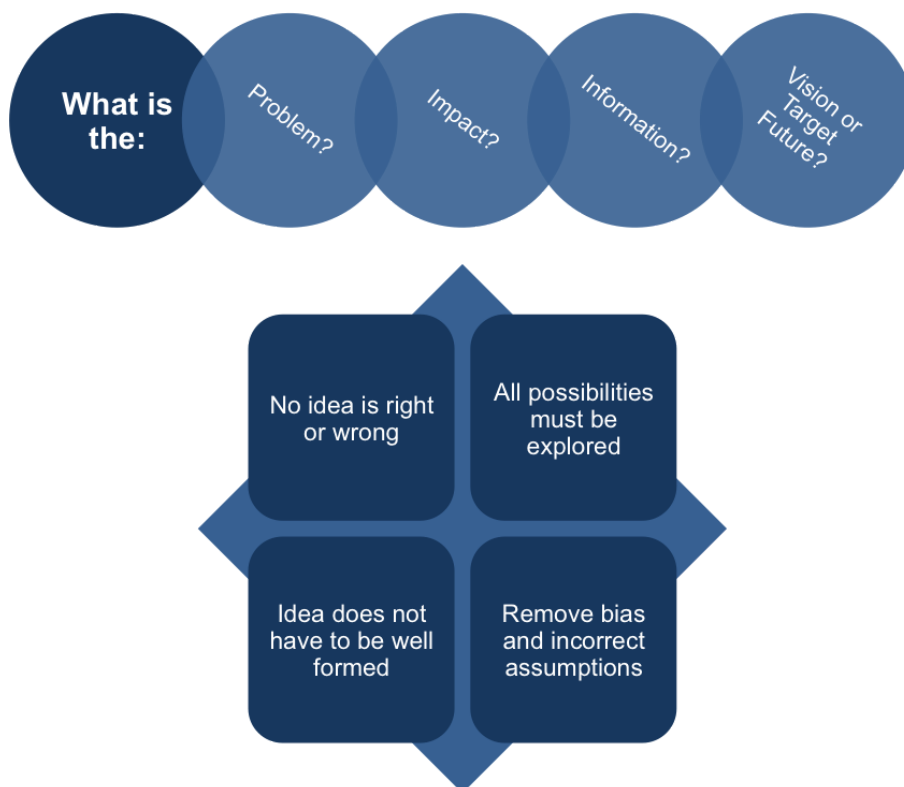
What is the:

Problem?

Impact?

Information?

Vision or Target Future?

No idea is right or wrong

All possibilities must be explored

Idea does not have to be well formed

Remove bias and incorrect assumptions